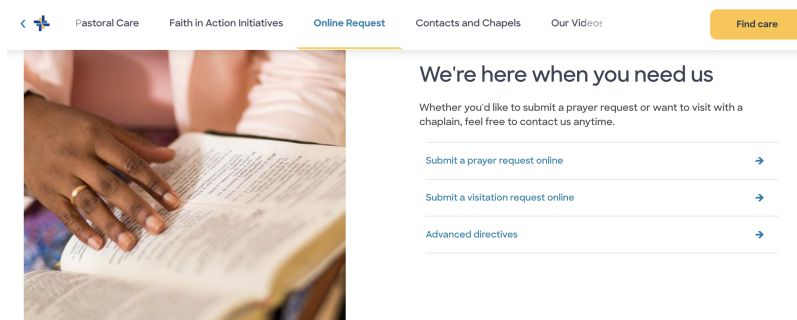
Pastoral Care Faith in Action Initiatives Online Request Contacts and Chapels Our Videos

Find care

We're here when you need us

Whether you'd like to submit a prayer request or want to visit with a chaplain, feel free to contact us anytime.

Submit a prayer request online

Submit a visitation request online

Advanced directives